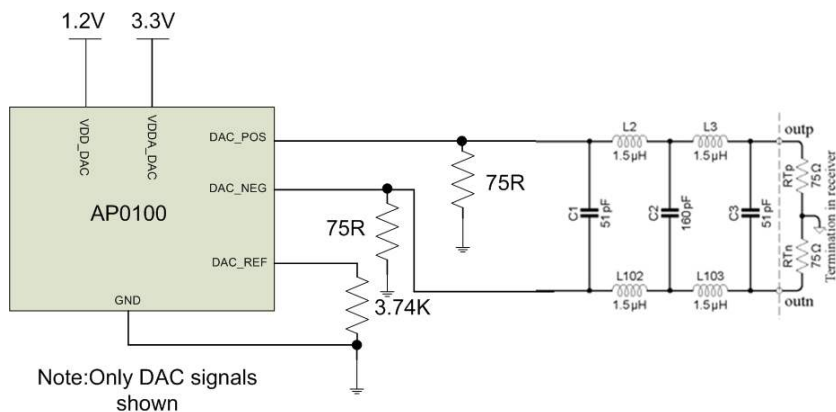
1.2V
3.3V
VDD_DAC
VDDA_DAC
DAC_POS
DAC_NEG
AP0100
DAC_REF
GND
75R
75R
3.74K
L2
1.5µH
L3
1.5µH
C1
51pF
C2
160pF
C3
51pF
L102
1.5µH
L103
1.5µH
outp
outn
RTp
75Ω
RTn
75Ω
Termination in receiver
Note:Only DAC signals shown